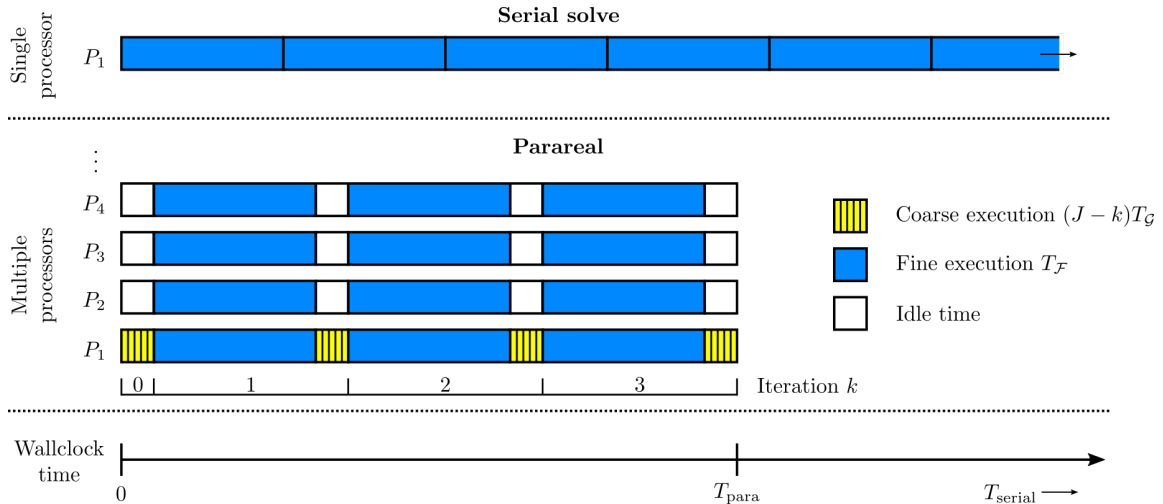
Serial solve

Single processor

$P_1$

Parareal

Multiple processors

$\vdots$

$P_4$

$P_3$

$P_2$

$P_1$

Coarse execution $(J-k)T_{\mathcal{G}}$

Fine execution $T_{\mathcal{F}}$

Idle time

0 1 2 3 Iteration $k$

Wallclock time

0

$T_{\text{para}}$

$T_{\text{serial}}$